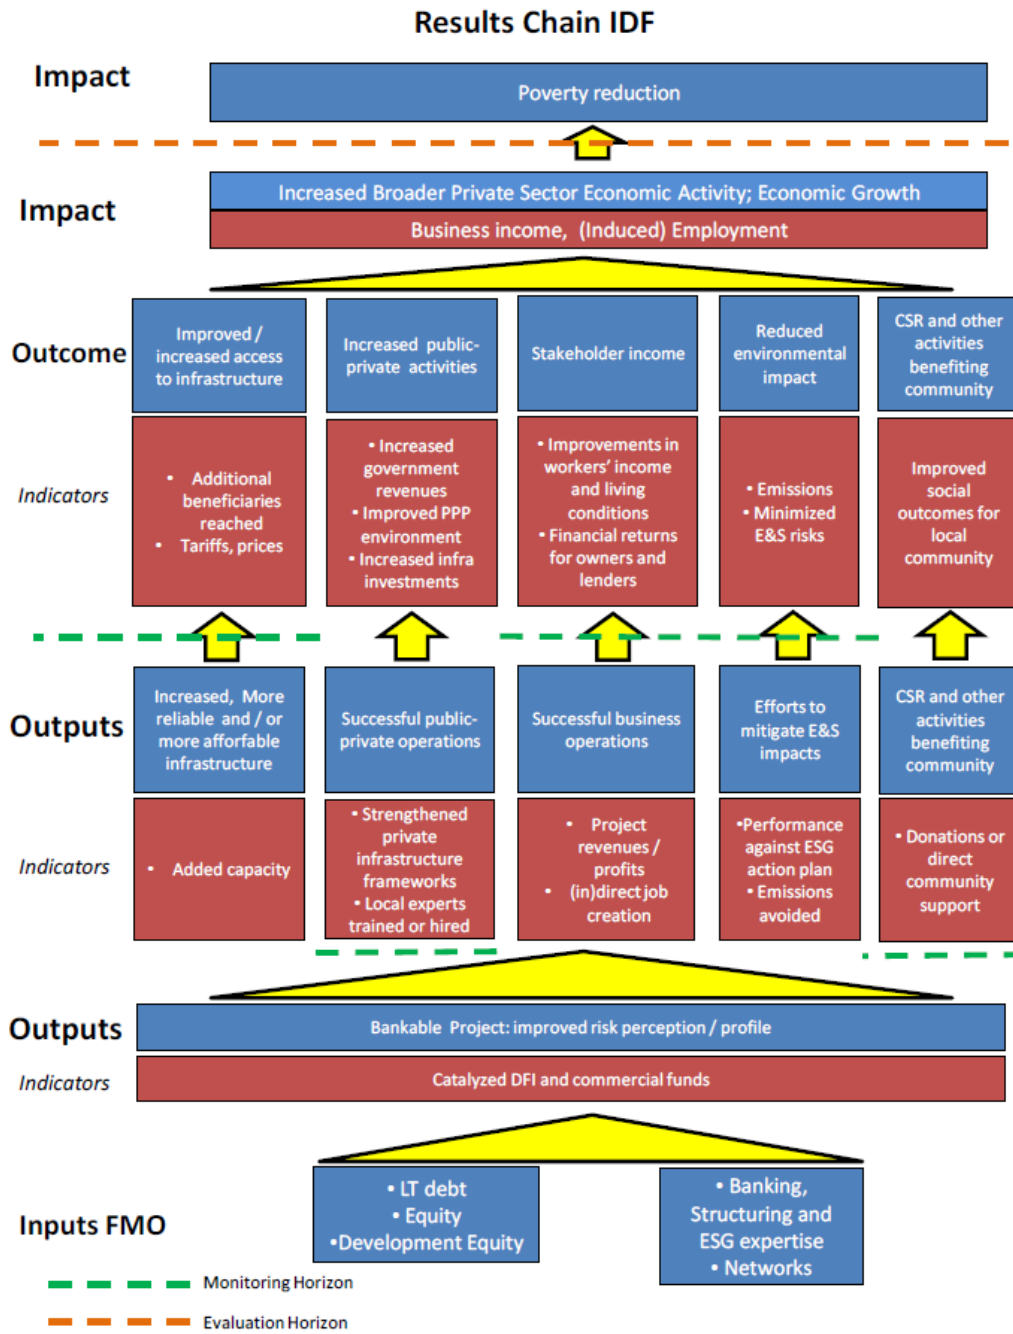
Results Chain IDF

Impact

Poverty reduction

Impact

Increased Broader Private Sector Economic Activity; Economic Growth

Business income, (Induced) Employment

Outcome

Improved / increased access to infrastructure

Increased public-private activities

Stakeholder income

Reduced environmental impact

CSR and other activities benefiting community

Indicators

• Additional beneficiaries reached
• Tariffs, prices

• Increased government revenues
• Improved PPP environment
• Increased infra investments

• Improvements in workers' income and living conditions
• Financial returns for owners and lenders

• Emissions
• Minimized E&S risks

Improved social outcomes for local community

Outputs

Increased, More reliable and / or more affordable infrastructure

Successful public-private operations

Successful business operations

Efforts to mitigate E&S impacts

CSR and other activities benefiting community

Indicators

• Added capacity

• Strengthened private infrastructure frameworks
• Local experts trained or hired

• Project revenues / profits
• (in)direct job creation

•Performance against ESG action plan
• Emissions avoided

• Donations or direct community support

Outputs

Bankable Project: improved risk perception / profile

Indicators

Catalyzed DFI and commercial funds

Inputs FMO

• LT debt
• Equity
•Development Equity

• Banking, Structuring and ESG expertise
• Networks

Monitoring Horizon

Evaluation Horizon